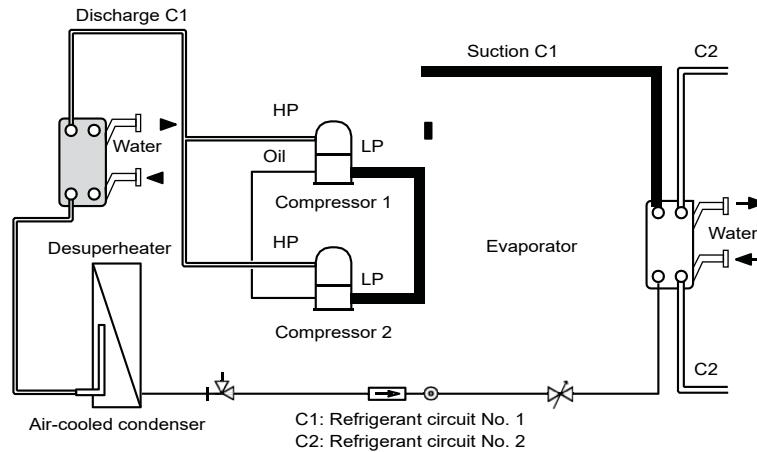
Discharge C1

Suction C1

C2

HP

Water

Oil

LP

Compressor 1

HP

Desuperheater

Evaporator

Water

LP

Compressor 2

C2

Air-cooled condenser

C1: Refrigerant circuit No. 1
C2: Refrigerant circuit No. 2